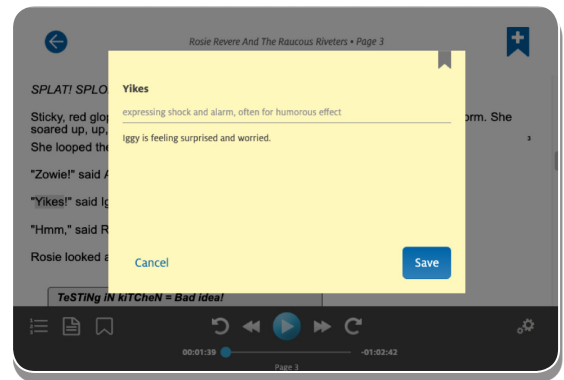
Rosie Revere And The Raucous Riveters • Page 3

SPLAT! SPLO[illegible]

Sticky, red glo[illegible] orm. She soared up, up, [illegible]

She looped the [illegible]

"Zowie!" said A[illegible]

"Yikes!" said Ig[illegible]

"Hmm," said R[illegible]

Rosie looked a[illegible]

TeSTiNg iN kiTCheN = Bad idea!

Yikes

expressing shock and alarm, often for humorous effect

Iggy is feeling surprised and worried.

Cancel

Save

00:01:39

-01:02:42

Page 3